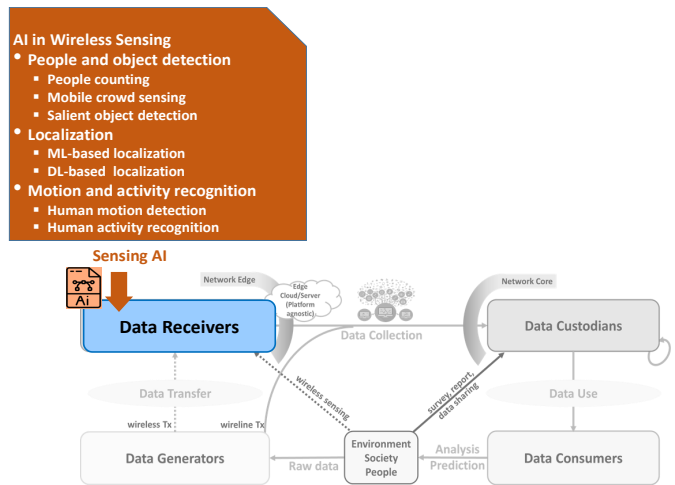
AI in Wireless Sensing
• People and object detection
▪ People counting
▪ Mobile crowd sensing
▪ Salient object detection
• Localization
▪ ML-based localization
▪ DL-based localization
• Motion and activity recognition
▪ Human motion detection
▪ Human activity recognition

Sensing AI

Ai

Network Edge

Edge Cloud/Server (Platform agnostic)

Network Core

Data Receivers

Data Collection

Data Custodians

Data Transfer

wireless sensing

survey, report, data sharing

Data Use

wireless Tx

wireline Tx

Data Generators

Raw data

Environment Society People

Analysis Prediction

Data Consumers